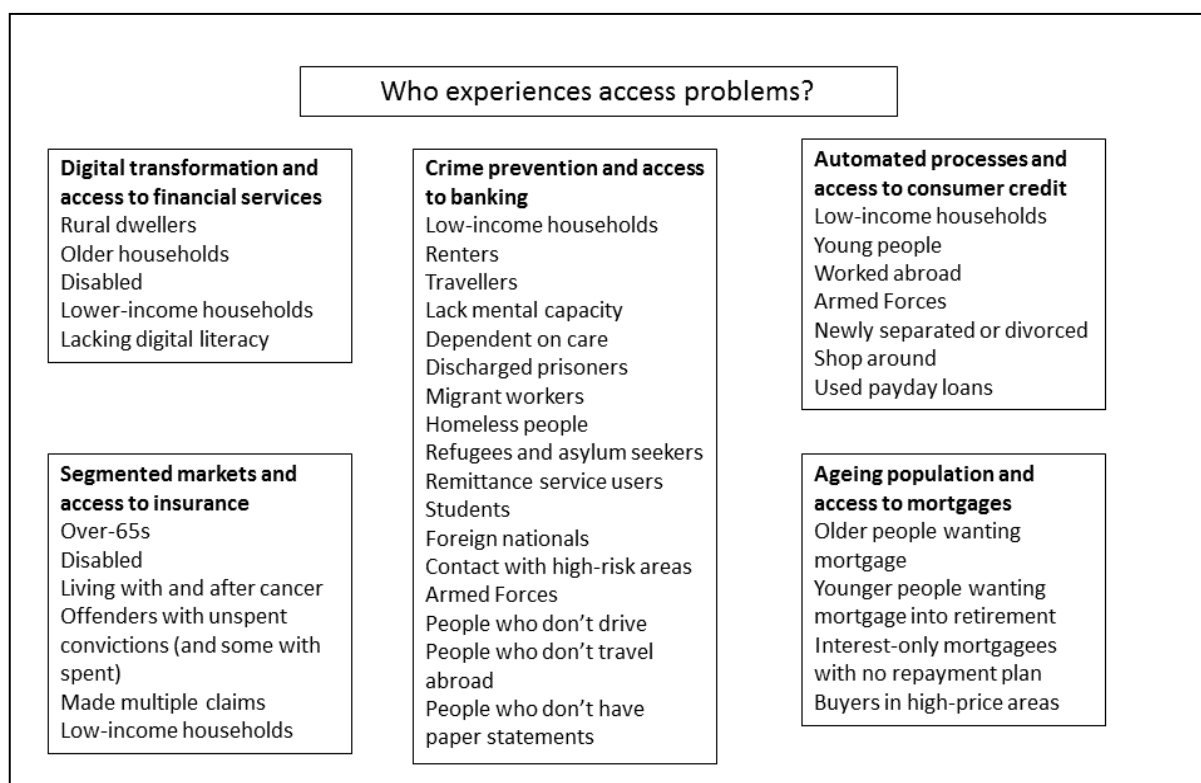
Who experiences access problems?

**Digital transformation and access to financial services**
Rural dwellers
Older households
Disabled
Lower-income households
Lacking digital literacy

**Segmented markets and access to insurance**
Over-65s
Disabled
Living with and after cancer
Offenders with unspent convictions (and some with spent)
Made multiple claims
Low-income households

**Crime prevention and access to banking**
Low-income households
Renters
Travellers
Lack mental capacity
Dependent on care
Discharged prisoners
Migrant workers
Homeless people
Refugees and asylum seekers
Remittance service users
Students
Foreign nationals
Contact with high-risk areas
Armed Forces
People who don't drive
People who don't travel abroad
People who don't have paper statements

**Automated processes and access to consumer credit**
Low-income households
Young people
Worked abroad
Armed Forces
Newly separated or divorced
Shop around
Used payday loans

**Ageing population and access to mortgages**
Older people wanting mortgage
Younger people wanting mortgage into retirement
Interest-only mortgagees with no repayment plan
Buyers in high-price areas